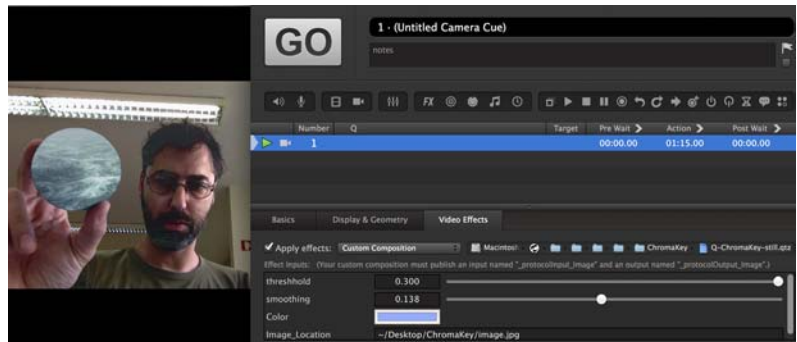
GO

1 · (Untitled Camera Cue)

notes

FX

Number Q Target Pre Wait Action Post Wait

1 00:00.00 01:15.00 00:00.00

Basics Display & Geometry Video Effects

✔ Apply effects: Custom Composition Macintosh ChromaKey Q-ChromaKey-still.qtz

Effect inputs: (Your custom composition must publish an input named "_protocolInput_Image" and an output named "_protocolOutput_Image".)

| | |
|---|---|
| threshold | 0.300 |
| smoothing | 0.138 |
| Color | |
| Image_Location | ~/Desktop/ChromaKey/image.jpg |